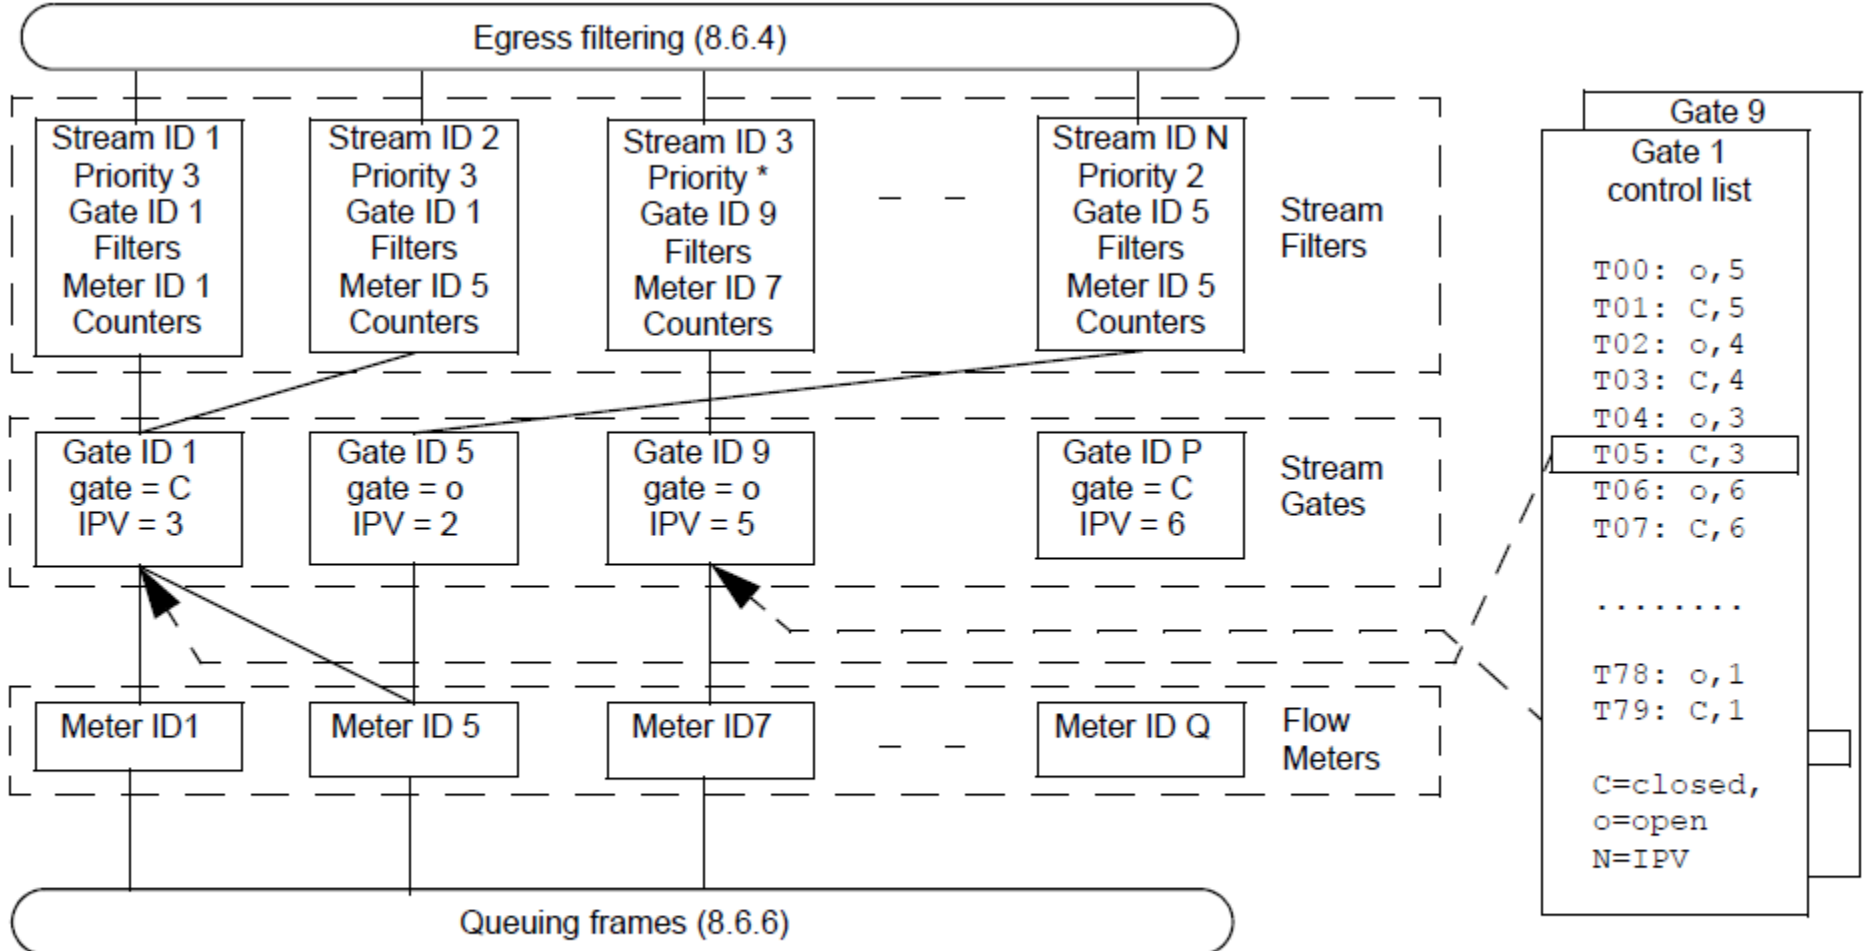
Egress filtering (8.6.4)

Stream ID 1
Priority 3
Gate ID 1
Filters
Meter ID 1
Counters

Stream ID 2
Priority 3
Gate ID 1
Filters
Meter ID 5
Counters

Stream ID 3
Priority *
Gate ID 9
Filters
Meter ID 7
Counters

Stream ID N
Priority 2
Gate ID 5
Filters
Meter ID 5
Counters

Stream Filters

Gate ID 1
gate = C
IPV = 3

Gate ID 5
gate = o
IPV = 2

Gate ID 9
gate = o
IPV = 5

Gate ID P
gate = C
IPV = 6

Stream Gates

Meter ID1

Meter ID 5

Meter ID7

Meter ID Q

Flow Meters

Queuing frames (8.6.6)

Gate 9

Gate 1
control list

T00: o,5
T01: C,5
T02: o,4
T03: C,4
T04: o,3
T05: C,3
T06: o,6
T07: C,6

........

T78: o,1
T79: C,1

C=closed,
o=open
N=IPV